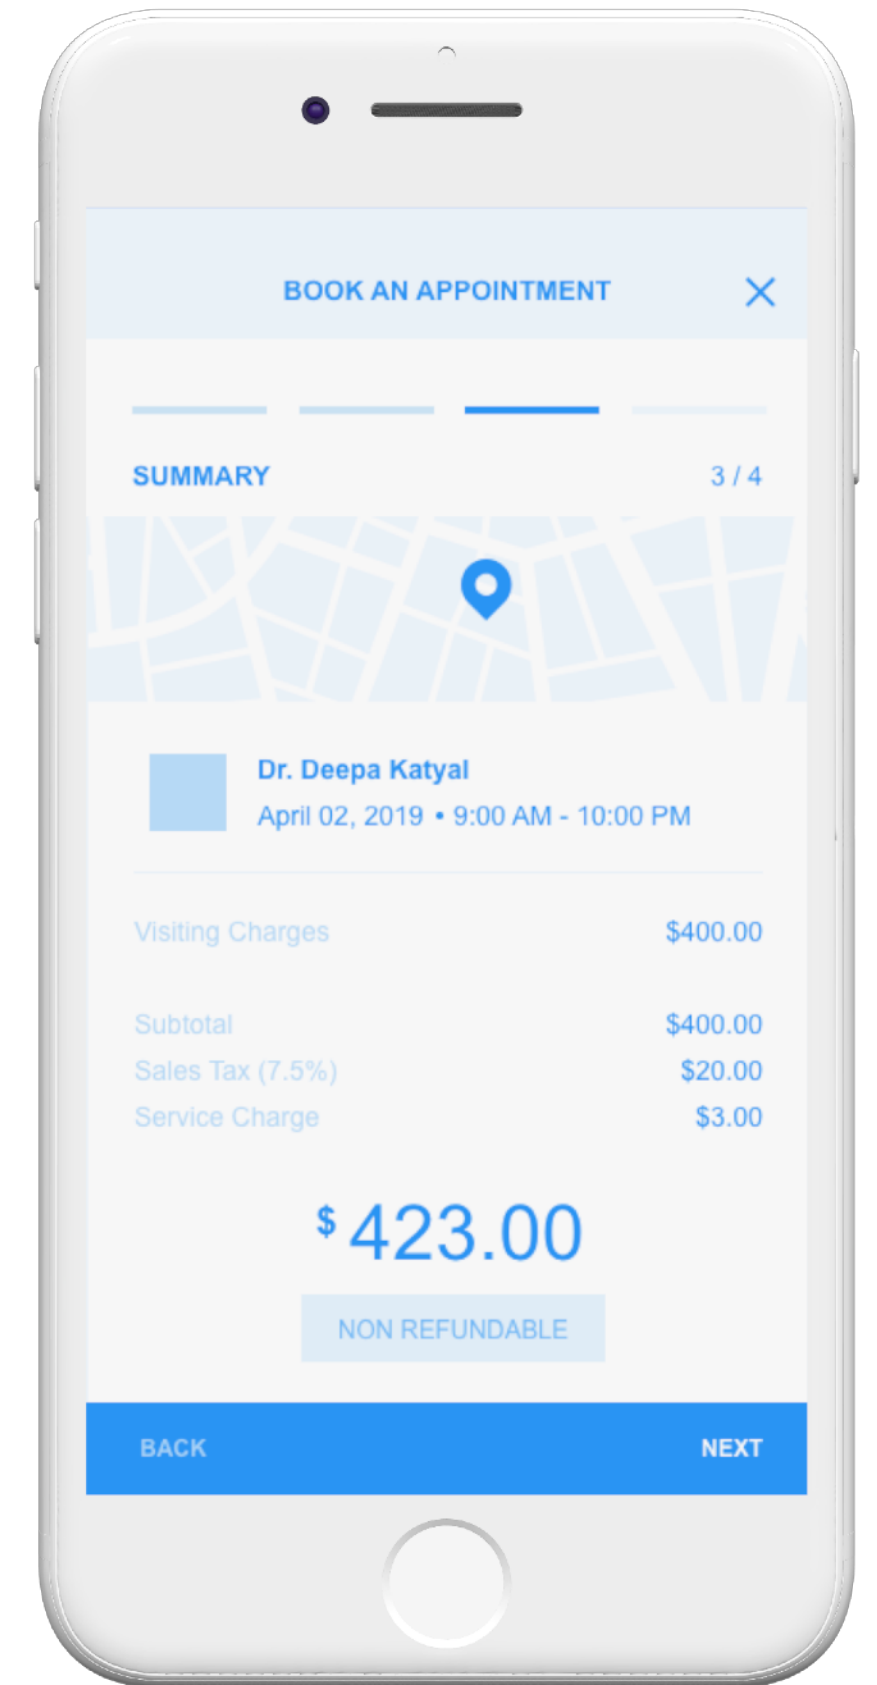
BOOK AN APPOINTMENT

SUMMARY 3 / 4

Dr. Deepa Katyal
April 02, 2019 • 9:00 AM - 10:00 PM

| | |
|---|---|
| Visiting Charges | $400.00 |
| Subtotal | $400.00 |
| Sales Tax (7.5%) | $20.00 |
| Service Charge | $3.00 |

$ 423.00

NON REFUNDABLE

BACK NEXT